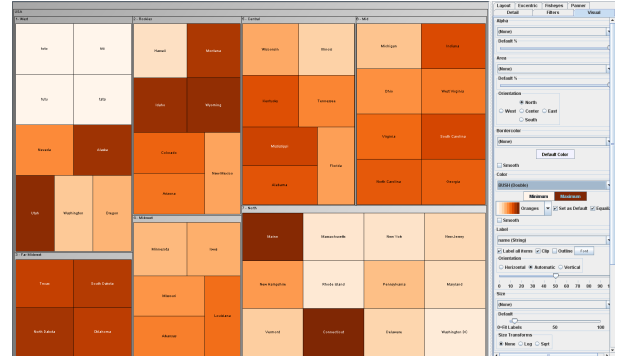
USA

1 - West
Idaho
WA
Idaho
Idaho
Nevada
Alaska
Utah
Washington
Oregon

2 - Far Midwest
Texas
South Dakota
North Dakota
Oklahoma

3 - Rockies
Hawaii
Montana
Idaho
Wyoming
Colorado
New Mexico
Arizona

4 - Midwest
Minnesota
Iowa
Missouri
Louisiana
Arkansas

5 - Central
Wisconsin
Illinois
Kentucky
Tennessee
Mississippi
Florida
Alabama

6 - North
Maine
Massachusetts
New York
New Jersey
New Hampshire
Rhode Island
Pennsylvania
Maryland
Vermont
Connecticut
Delaware
Washington DC

7 - Mid
Michigan
Indiana
Ohio
West Virginia
Virginia
South Carolina
North Carolina
Georgia

Layout | Eccentric | Fisheyes | Painter
Detail | Filters | Visual
Alpha
(None)
Default %
Area
(None)
Default %
Orientation
North
West
Center
East
South
Bordercolor
(None)
Default Color
Smooth
Color
RESI (Double)
Minimum
Maximum
Oranges
Set as Default
Equaliz
Smooth
Label
name (String)
Label all items
Clip
Outline
Font
Orientation
Horizontal
Automatic
Vertical
Size
(None)
Default
0
10
20
30
40
50
60
70
80
90
100
0-fill Labels
50
100
Size Transform
None
Log
Sqrt